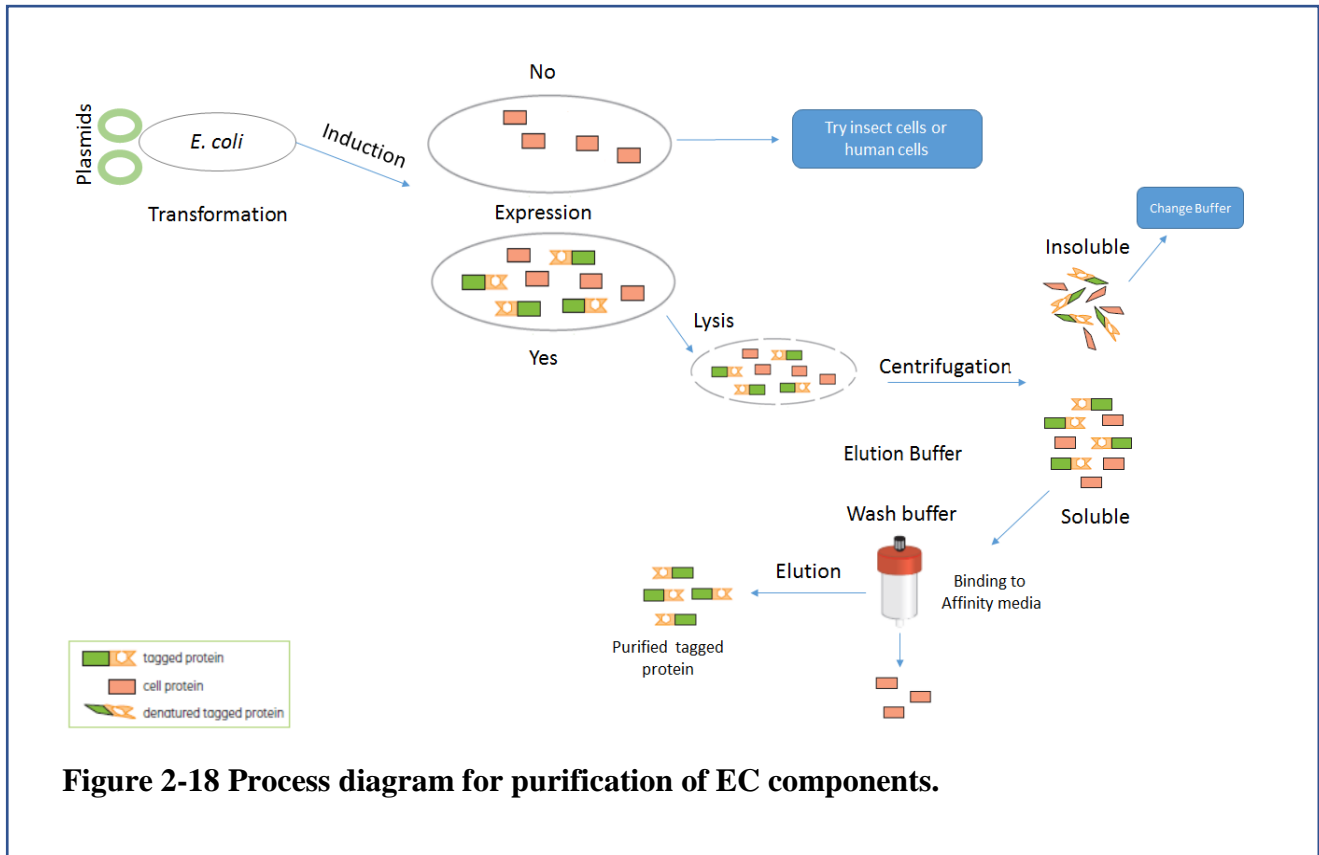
Plasmids

E. coli

Transformation

Induction

No

Expression

Yes

Try insect cells or human cells

Change Buffer

Insoluble

Lysis

Centrifugation

Elution Buffer

Soluble

Wash buffer

Elution

Binding to Affinity media

Purified tagged protein

tagged protein

cell protein

denatured tagged protein

Figure 2-18 Process diagram for purification of EC components.